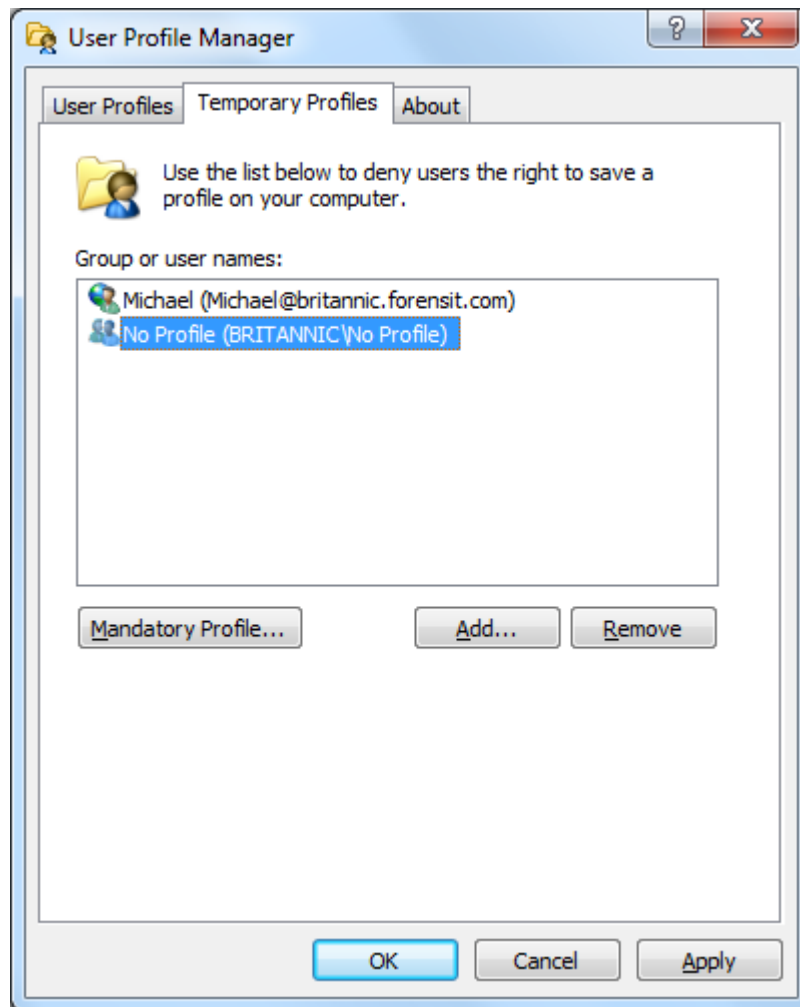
User Profile Manager

?

X

User Profiles

Temporary Profiles

About

Use the list below to deny users the right to save a profile on your computer.

Group or user names:

Michael (Michael@britannic.forensit.com)

No Profile (BRITANNIC\No Profile)

Mandatory Profile...

Add...

Remove

OK

Cancel

Apply